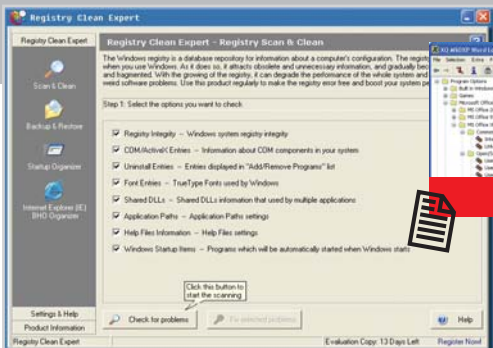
Registry Clean Expert

Registry Clean Expert

Scan & Clean

Backup & Restore

Startup Organizer

Internet Explorer (IE) BHO Organizer

Settings & Help

Product Information

Registry Clean Expert - Registry Scan & Clean

The Windows registry is a database repository for information about a computer's configuration. The registry when you use Windows. As it does so, it attracts obsolete and unnecessary information, and gradually be and fragmented. With the growing of the registry, it can degrade the performance of the whole system and weird software problems. Use this product regularly to make the registry error free and boost your system pe

Step 1: Select the options you want to check

Registry Integrity -- Windows system registry integrity

COM/ActiveX Entries -- Information about COM components in your system

Uninstall Entries -- Entries displayed in "Add/Remove Programs" list

Font Entries -- TrueType Fonts used by Windows

Shared DLLs -- Shared DLLs information that used by multiple applications

Application Paths -- Application Paths settings

Help Files Information -- Help Files settings

Windows Startup Items -- Programs which will be automatically started when Windows starts

Click this button to start the scanning

Check for problems

Fix selected problems

Help

Registry Clean Expert

Evaluation Copy: 13 Days Left

Register Now!

XO-MMXXP Word Li

File Selection Extra

Program Options

Built in Windows

Games

Microsoft Office

MS Office W

MS Office W

MS Office W

Comm

Lin

Uni

Uni